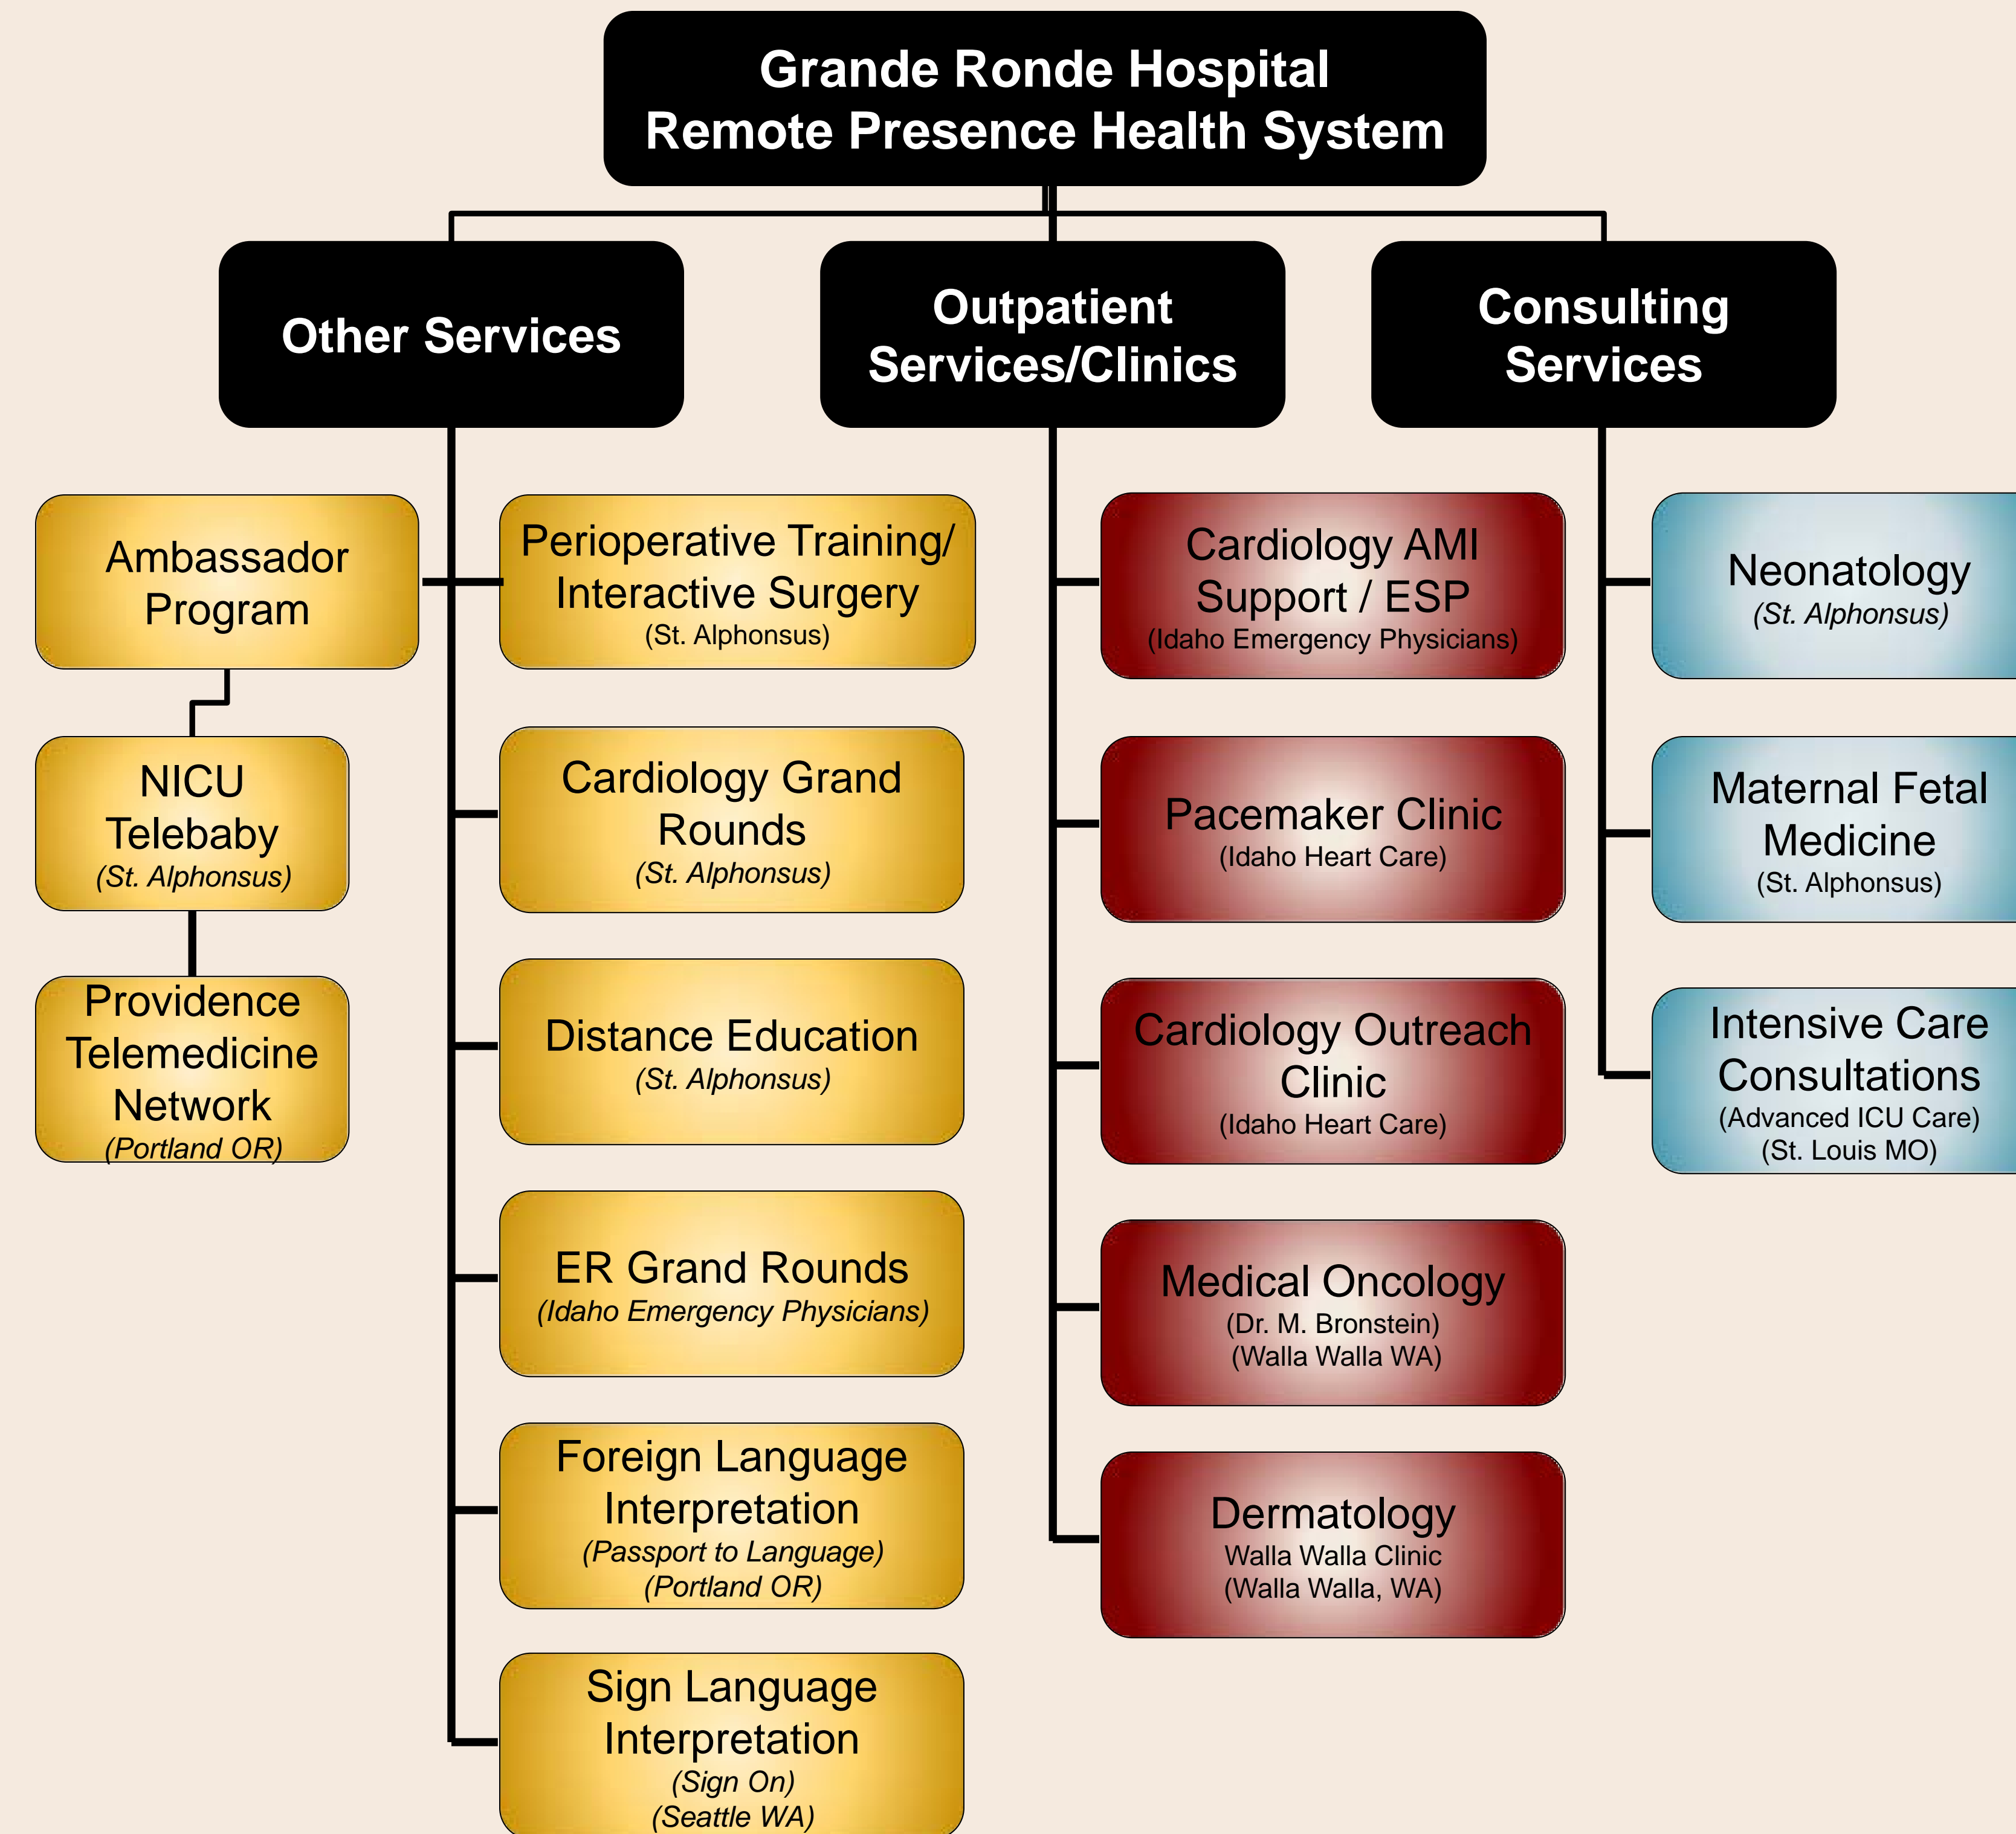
Grande Ronde Hospital
Remote Presence Health System

Other Services

Outpatient Services/Clinics

Consulting Services

Ambassador Program

NICU Telebaby
(St. Alphonsus)

Providence Telemedicine Network
(Portland OR)

Perioperative Training/ Interactive Surgery
(St. Alphonsus)

Cardiology Grand Rounds
(St. Alphonsus)

Distance Education
(St. Alphonsus)

ER Grand Rounds
(Idaho Emergency Physicians)

Foreign Language Interpretation
(Passport to Language)
(Portland OR)

Sign Language Interpretation
(Sign On)
(Seattle WA)

Cardiology AMI Support / ESP
(Idaho Emergency Physicians)

Pacemaker Clinic
(Idaho Heart Care)

Cardiology Outreach Clinic
(Idaho Heart Care)

Medical Oncology
(Dr. M. Bronstein)
(Walla Walla WA)

Dermatology
Walla Walla Clinic
(Walla Walla, WA)

Neonatology
(St. Alphonsus)

Maternal Fetal Medicine
(St. Alphonsus)

Intensive Care Consultations
(Advanced ICU Care)
(St. Louis MO)